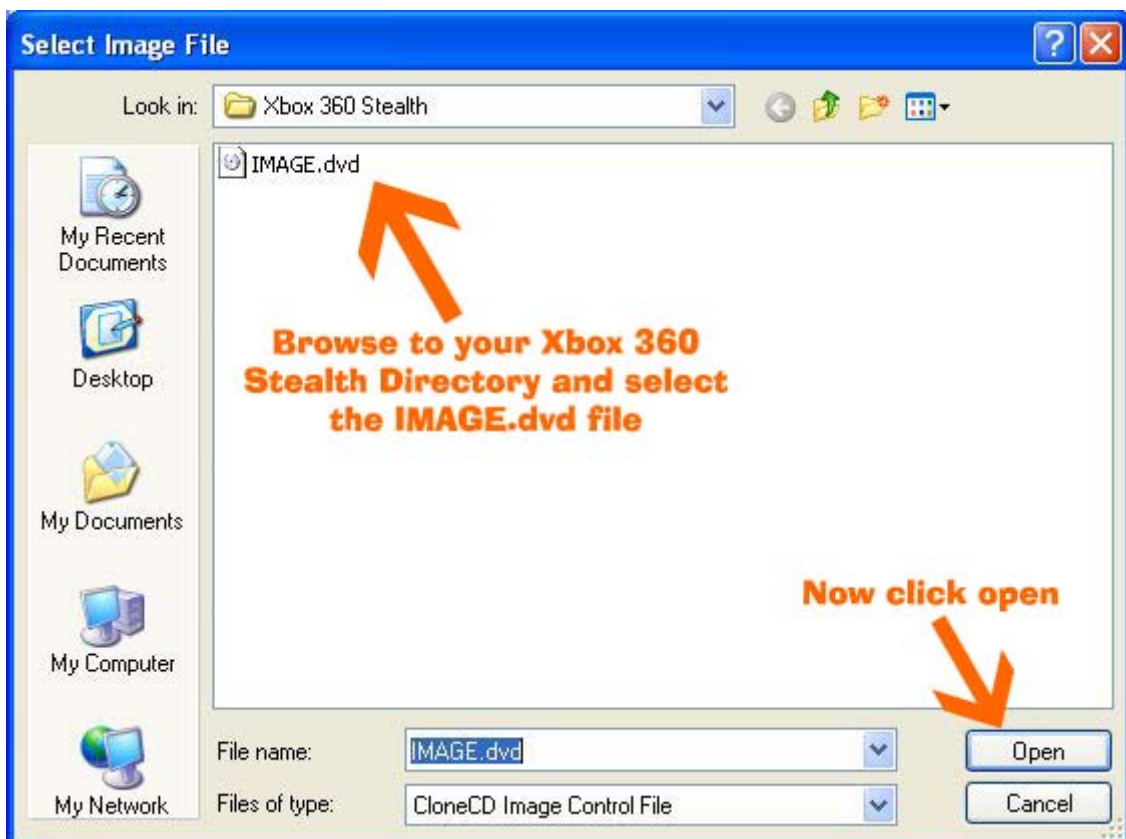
Select Image File

Look in: Xbox 360 Stealth

My Recent Documents

Desktop

My Documents

My Computer

My Network

IMAGE.dvd

Browse to your Xbox 360 Stealth Directory and select the IMAGE.dvd file

Now click open

File name: IMAGE.dvd

Files of type: CloneCD Image Control File

Open

Cancel